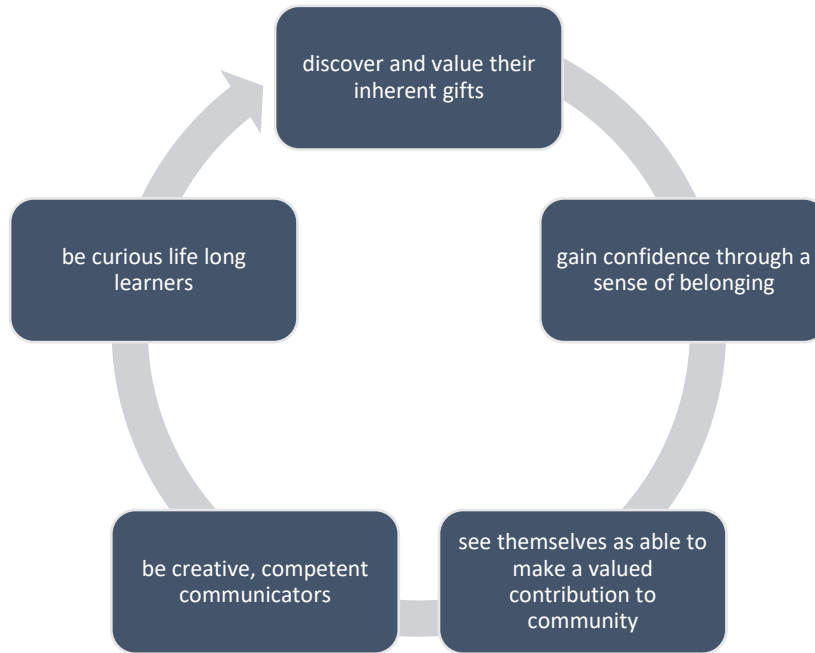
discover and value their inherent gifts

gain confidence through a sense of belonging

see themselves as able to make a valued contribution to community

be creative, competent communicators

be curious life long learners